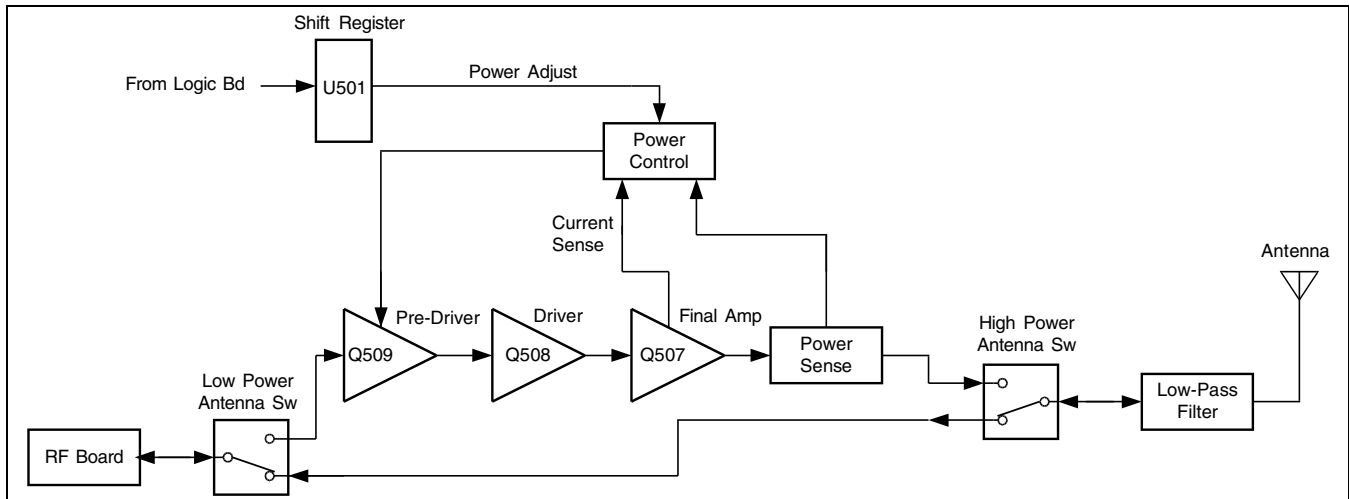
Shift Register

From Logic Bd

U501

Power Adjust

Power Control

Current Sense

Antenna

Pre-Driver

Driver

Final Amp

Q509

Q508

Q507

Power Sense

High Power Antenna Sw

Low Power Antenna Sw

Low-Pass Filter

RF Board